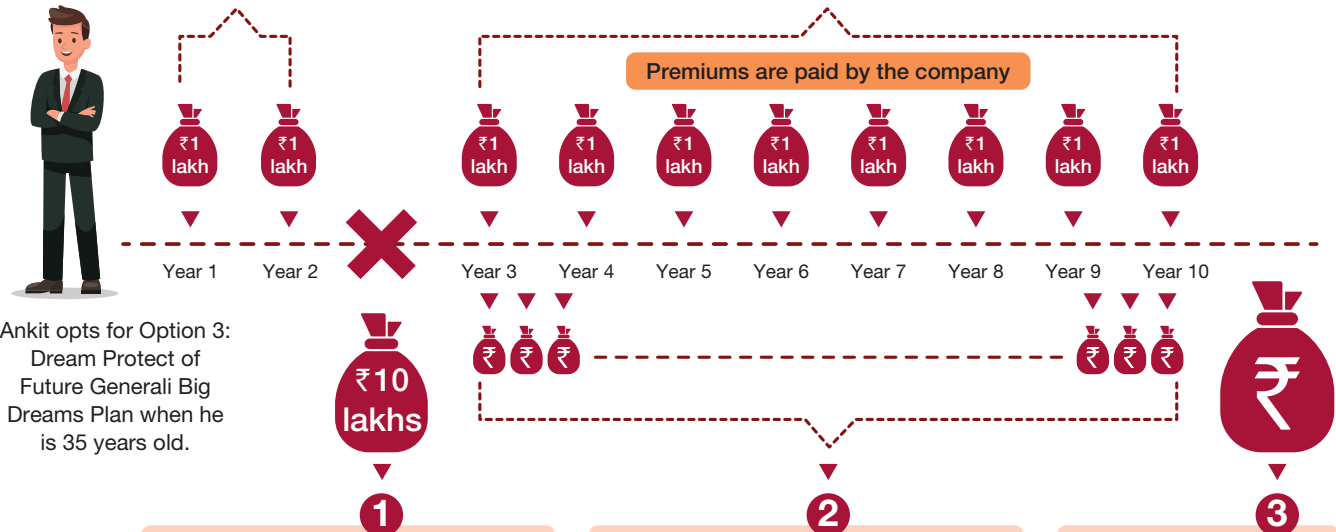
Premiums are paid by the company

₹1 lakh ₹1 lakh ₹1 lakh ₹1 lakh ₹1 lakh ₹1 lakh ₹1 lakh ₹1 lakh ₹1 lakh ₹1 lakh

Year 1 Year 2 Year 3 Year 4 Year 5 Year 6 Year 7 Year 8 Year 9 Year 10

Ankit opts for Option 3: Dream Protect of Future Generali Big Dreams Plan when he is 35 years old.

₹10 lakhs

₹ ₹ ₹ ₹ ₹ ₹

₹

1

2

3